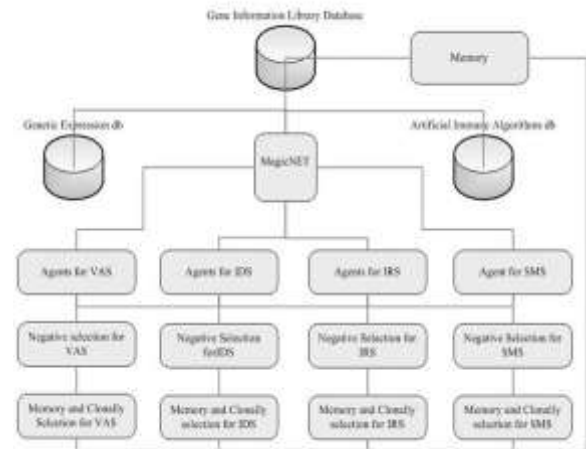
Gene Information Library Database

Memory

Genetic Expression db

MagicNET

Artificial Immune Algorithms db

Agents for VAS

Agents for IDS

Agents for IRS

Agent for SMS

Negative selection for VAS

Negative Selection forIDS

Negative Selection for IRS

Negative Selection for SMS

Memory and Clonally Selection for VAS

Memory and Clonally selection for IDS

Memory and Clonally selection for IRS

Memory and Clonally selection for SMS